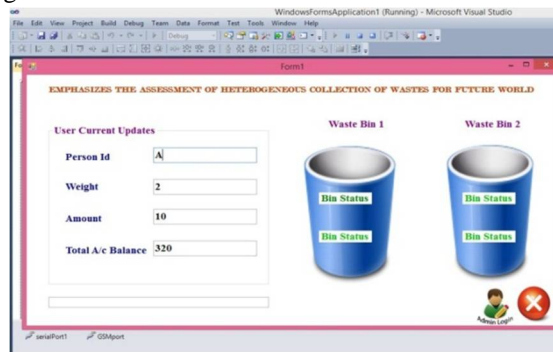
WindowsFormsApplication1 (Running) - Microsoft Visual Studio

File Edit View Project Build Debug Team Data Format Test Tools Window Help

Debug

Form1

EMPHASIZES THE ASSESSMENT OF HETEROGENEOUS COLLECTION OF WASTES FOR FUTURE WORLD

User Current Updates

Person Id A

Weight 2

Amount 10

Total A/c Balance 320

Waste Bin 1

Bin Status

Bin Status

Waste Bin 2

Bin Status

Bin Status

Admin Login

serialPort1 GSMport